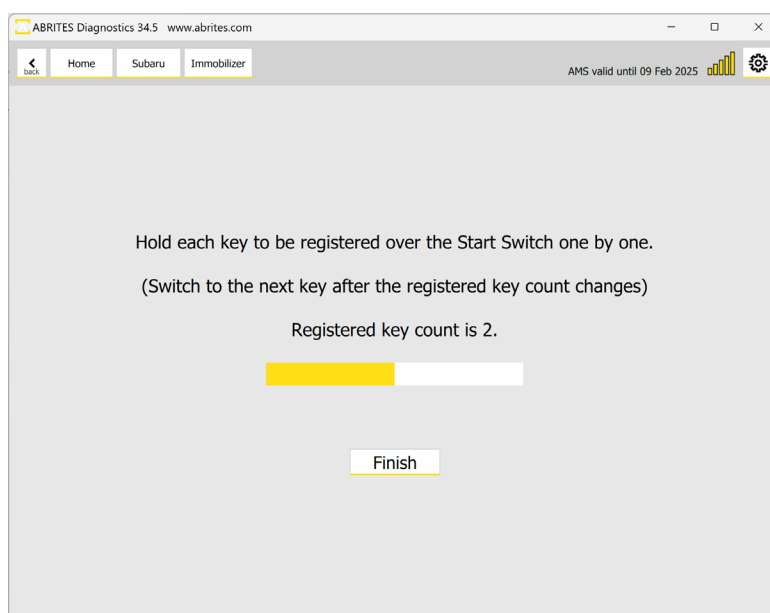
ABRITES Diagnostics 34.5 www.abrites.com

back Home Subaru Immobilizer

AMS valid until 09 Feb 2025

Hold each key to be registered over the Start Switch one by one.

(Switch to the next key after the registered key count changes)

Registered key count is 2.

Finish